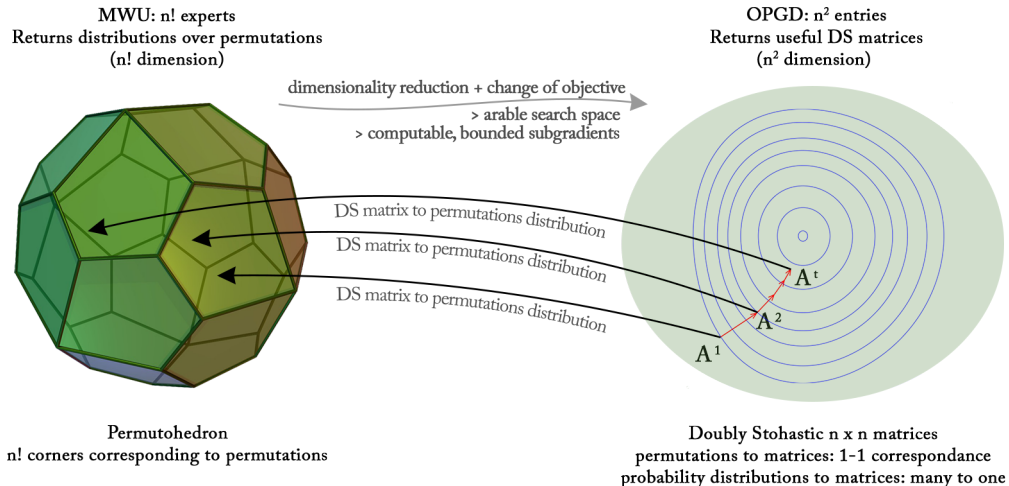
MWU: n! experts
Returns distributions over permutations
(n! dimension)

dimensionality reduction + change of objective
> arable search space
> computable, bounded subgradients

OPGD: $n^2$ entries
Returns useful DS matrices
($n^2$ dimension)

DS matrix to permutations distribution
DS matrix to permutations distribution
DS matrix to permutations distribution

$A^t$
$A^2$
$A^1$

Permutohedron
n! corners corresponding to permutations

Doubly Stohastic n x n matrices
permutations to matrices: 1-1 correspondance
probability distributions to matrices: many to one